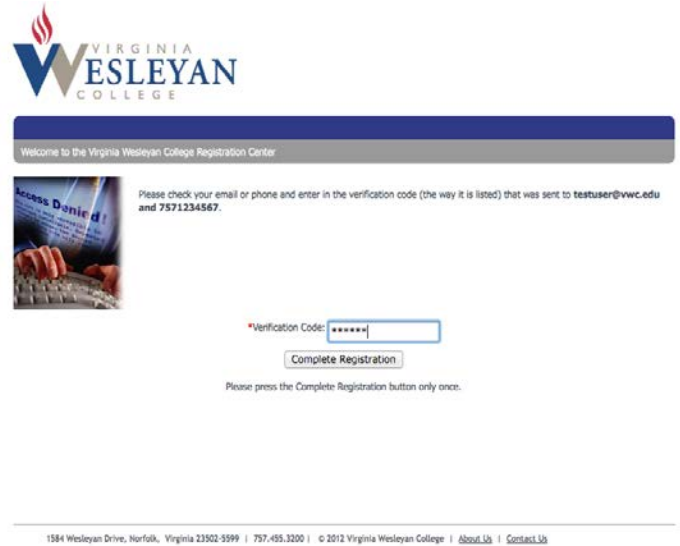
VIRGINIA
WESLEYAN
COLLEGE

Welcome to the Virginia Wesleyan College Registration Center

Access Denied!

Please check your email or phone and enter in the verification code (the way it is listed) that was sent to **testuser@vwc.edu and 7571234567**.

*Verification Code: ******

Complete Registration

Please press the Complete Registration button only once.

1584 Wesleyan Drive, Norfolk, Virginia 23502-5599 | 757.455.3200 | © 2012 Virginia Wesleyan College | About Us | Contact Us